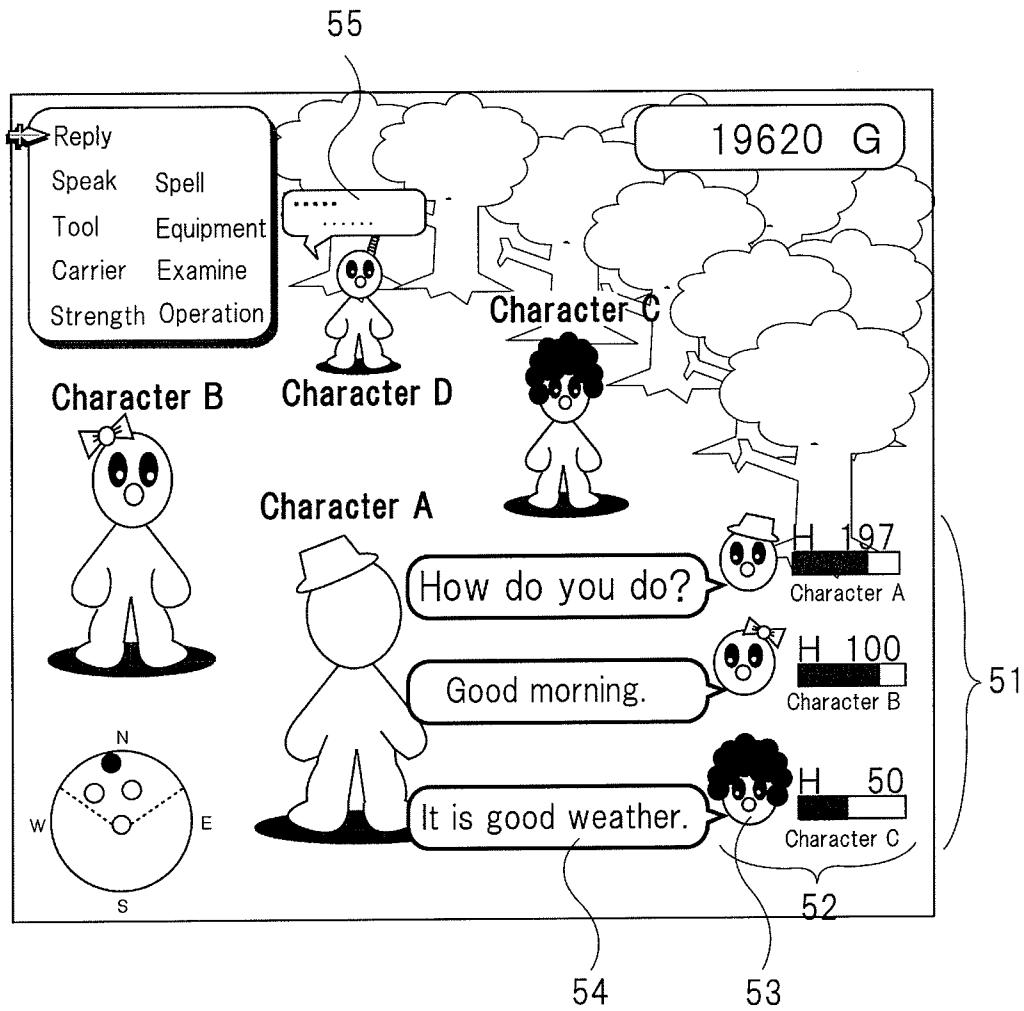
55

Reply
Speak Spell
Tool Equipment
Carrier Examine
Strength Operation

19620 G

......
......

Character D

Character C

Character B

Character A

H 197
Character A

How do you do?

H 100
Character B

Good morning.

H 50
Character C

It is good weather.

N
W E
S

51

52

54 53